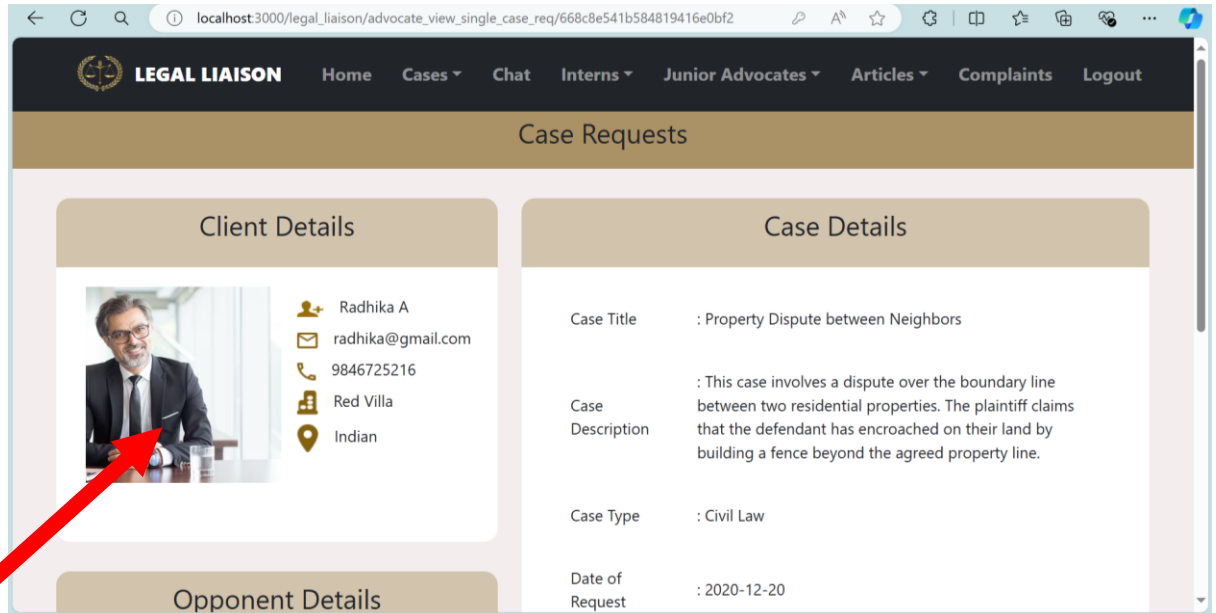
localhost:3000/legal_liaison/advocate_view_single_case_req/668c8e541b584819416e0bf2

LEGAL LIAISON Home Cases Chat Interns Junior Advocates Articles Complaints Logout

Case Requests

Client Details

Radhika A
radhika@gmail.com
9846725216
Red Villa
Indian

Opponent Details

Case Details

| | |
|---|---|
| Case Title | : Property Dispute between Neighbors |
| Case Description | : This case involves a dispute over the boundary line between two residential properties. The plaintiff claims that the defendant has encroached on their land by building a fence beyond the agreed property line. |
| Case Type | : Civil Law |
| Date of Request | : 2020-12-20 |